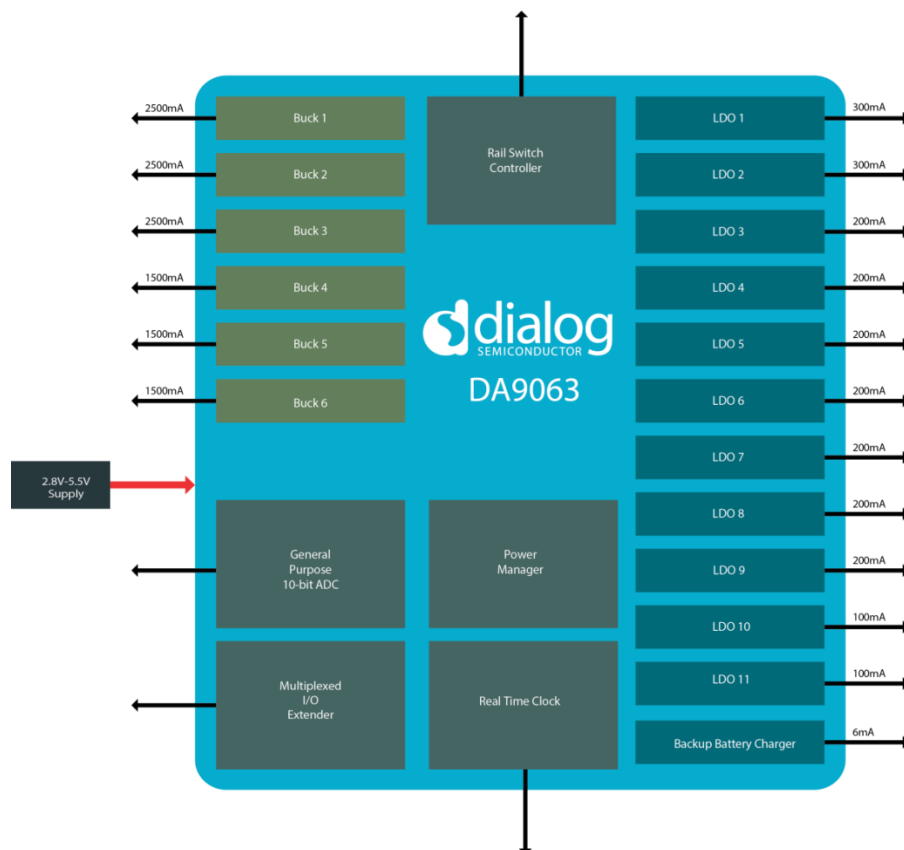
2500mA
Buck 1
2500mA
Buck 2
2500mA
Buck 3
1500mA
Buck 4
1500mA
Buck 5
1500mA
Buck 6

Rail Switch Controller

dialog
SEMICONDUCTOR
DA9063

LDO 1
300mA
LDO 2
300mA
LDO 3
200mA
LDO 4
200mA
LDO 5
200mA
LDO 6
200mA
LDO 7
200mA
LDO 8
200mA
LDO 9
200mA
LDO 10
100mA
LDO 11
100mA
Backup Battery Charger
6mA

2.8V-5.5V Supply

General Purpose 10-bit ADC

Power Manager

Multiplexed I/O Extender

Real Time Clock